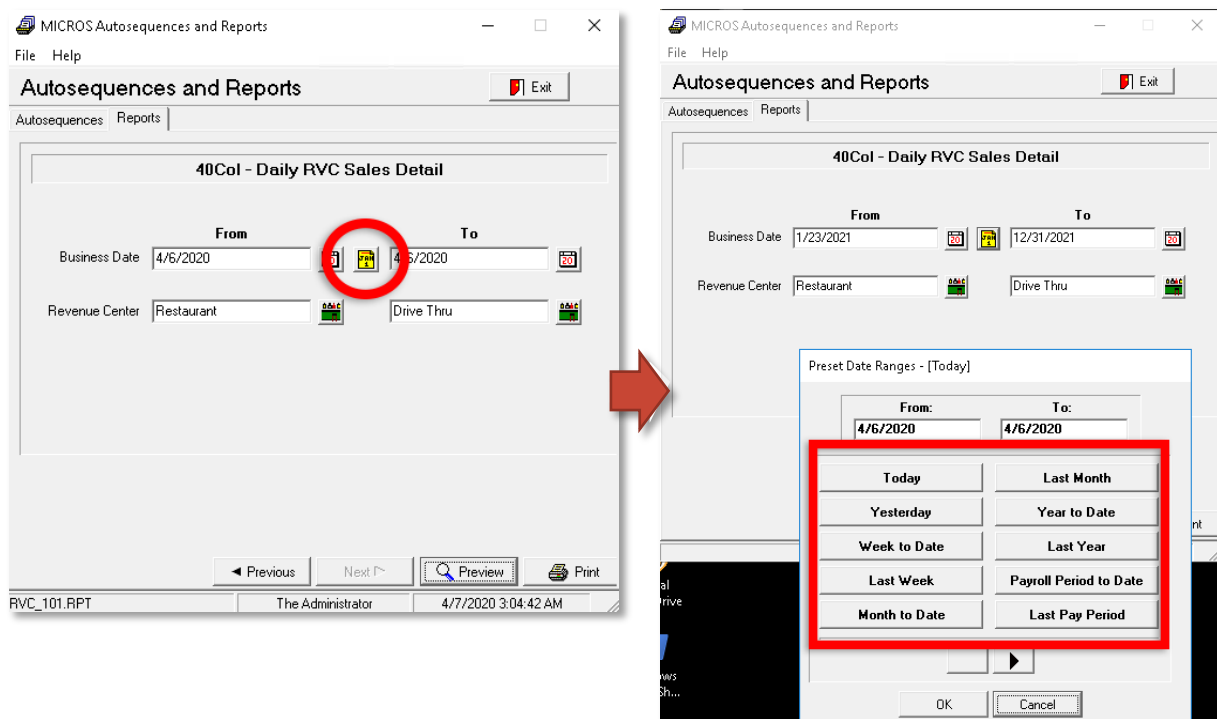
MICROS Autosequences and Reports

File Help

Autosequences and Reports

Exit

Autosequences Reports

40Col - Daily RVC Sales Detail

From

To

Business Date 4/6/2020

4/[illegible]/2020

Revenue Center Restaurant

Drive Thru

◄ Previous

Next

Preview

Print

RVC_101.RPT

The Administrator

4/7/2020 3:04:42 AM

MICROS Autosequences and Reports

File Help

Autosequences and Reports

Exit

Autosequences Reports

40Col - Daily RVC Sales Detail

From

To

Business Date 1/23/2021

12/31/2021

Revenue Center Restaurant

Drive Thru

Preset Date Ranges - [Today]

From:

To:

4/6/2020

4/6/2020

Today

Last Month

Yesterday

Year to Date

Week to Date

Last Year

Last Week

Payroll Period to Date

Month to Date

Last Pay Period

OK

Cancel

nt

al

Drive

ws

Sh...